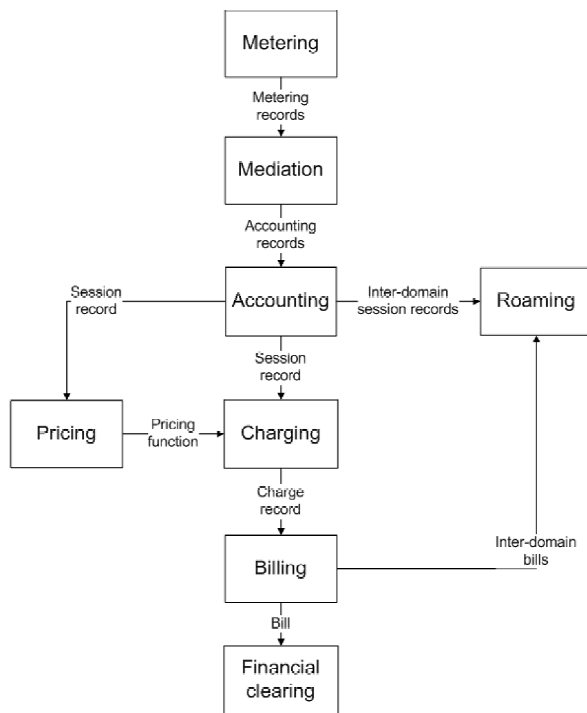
Metering

Metering records

Mediation

Accounting records

Session record

Accounting

Inter-domain session records

Roaming

Session record

Pricing

Pricing function

Charging

Charge record

Inter-domain bills

Billing

Bill

Financial clearing